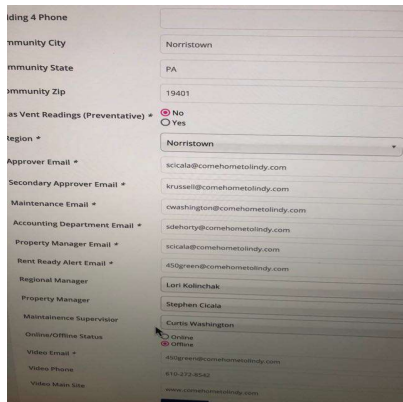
ilding 4 Phone

mmunity City
Norristown

mmunity State
PA

mmunity Zip
19401

as Vent Readings (Preventative) *
No
Yes

Region *
Norristown

Approver Email *
scicala@comehometolindy.com

Secondary Approver Email *
krussell@comehometolindy.com

Maintenance Email *
cwashington@comehometolindy.com

Accounting Department Email *
sdehorty@comehometolindy.com

Property Manager Email *
scicala@comehometolindy.com

Rent Ready Alert Email *
450green@comehometolindy.com

Regional Manager
Lori Kolinchak

Property Manager
Stephen Cicala

Maintainence Supervisior
Curtis Washington

Online/Offline Status
Online
Offline

Video Email *
450green@comehometolindy.com

Video Phone
610-272-8542

Video Main Site
www.comehometolindy.com